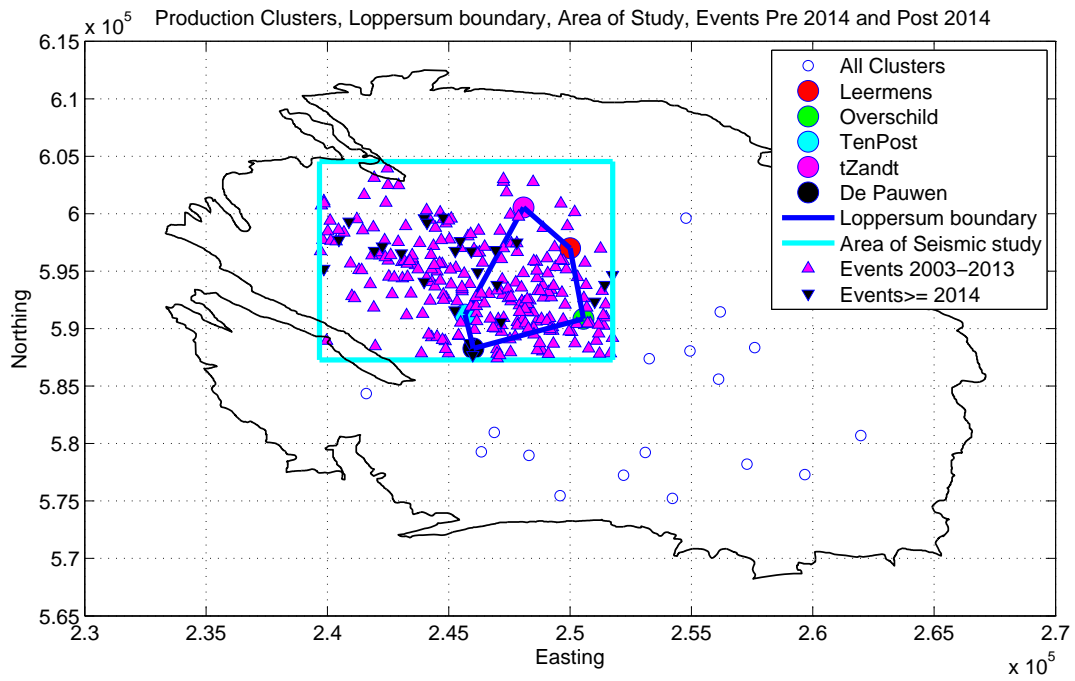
$x\ 10^5$ Production Clusters, Loppersum boundary, Area of Study, Events Pre 2014 and Post 2014

All Clusters
Leermens
Overschild
TenPost
tZandt
De Pauwen
Loppersum boundary
Area of Seismic study
Events 2003–2013
Events>= 2014

Northing

6.15
6.1
6.05
6
5.95
5.9
5.85
5.8
5.75
5.7
5.65

2.3
2.35
2.4
2.45
2.5
2.55
2.6
2.65
2.7

Easting

$x\ 10^5$